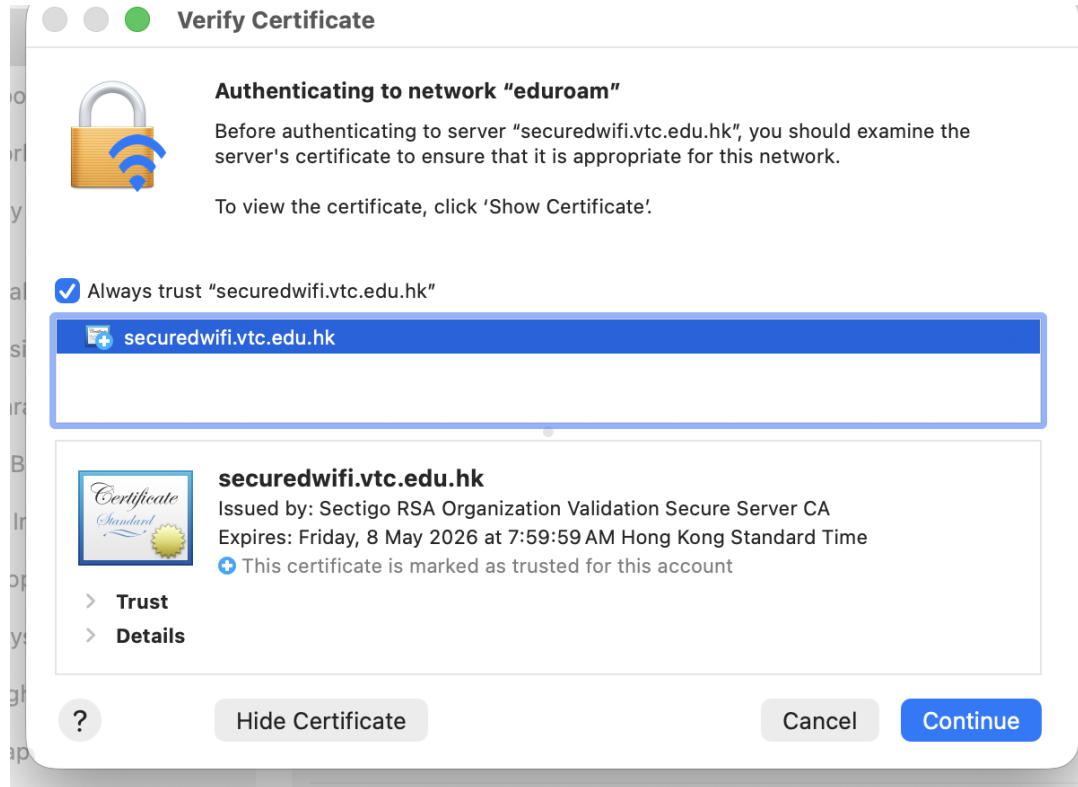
Verify Certificate

Authenticating to network “eduroam”

Before authenticating to server “securedwifi.vtc.edu.hk”, you should examine the server's certificate to ensure that it is appropriate for this network.

To view the certificate, click ‘Show Certificate’.

Always trust “securedwifi.vtc.edu.hk”

securedwifi.vtc.edu.hk

Certificate Standard

securedwifi.vtc.edu.hk
Issued by: Sectigo RSA Organization Validation Secure Server CA
Expires: Friday, 8 May 2026 at 7:59:59 AM Hong Kong Standard Time
This certificate is marked as trusted for this account

Trust
Details

?
Hide Certificate
Cancel
Continue